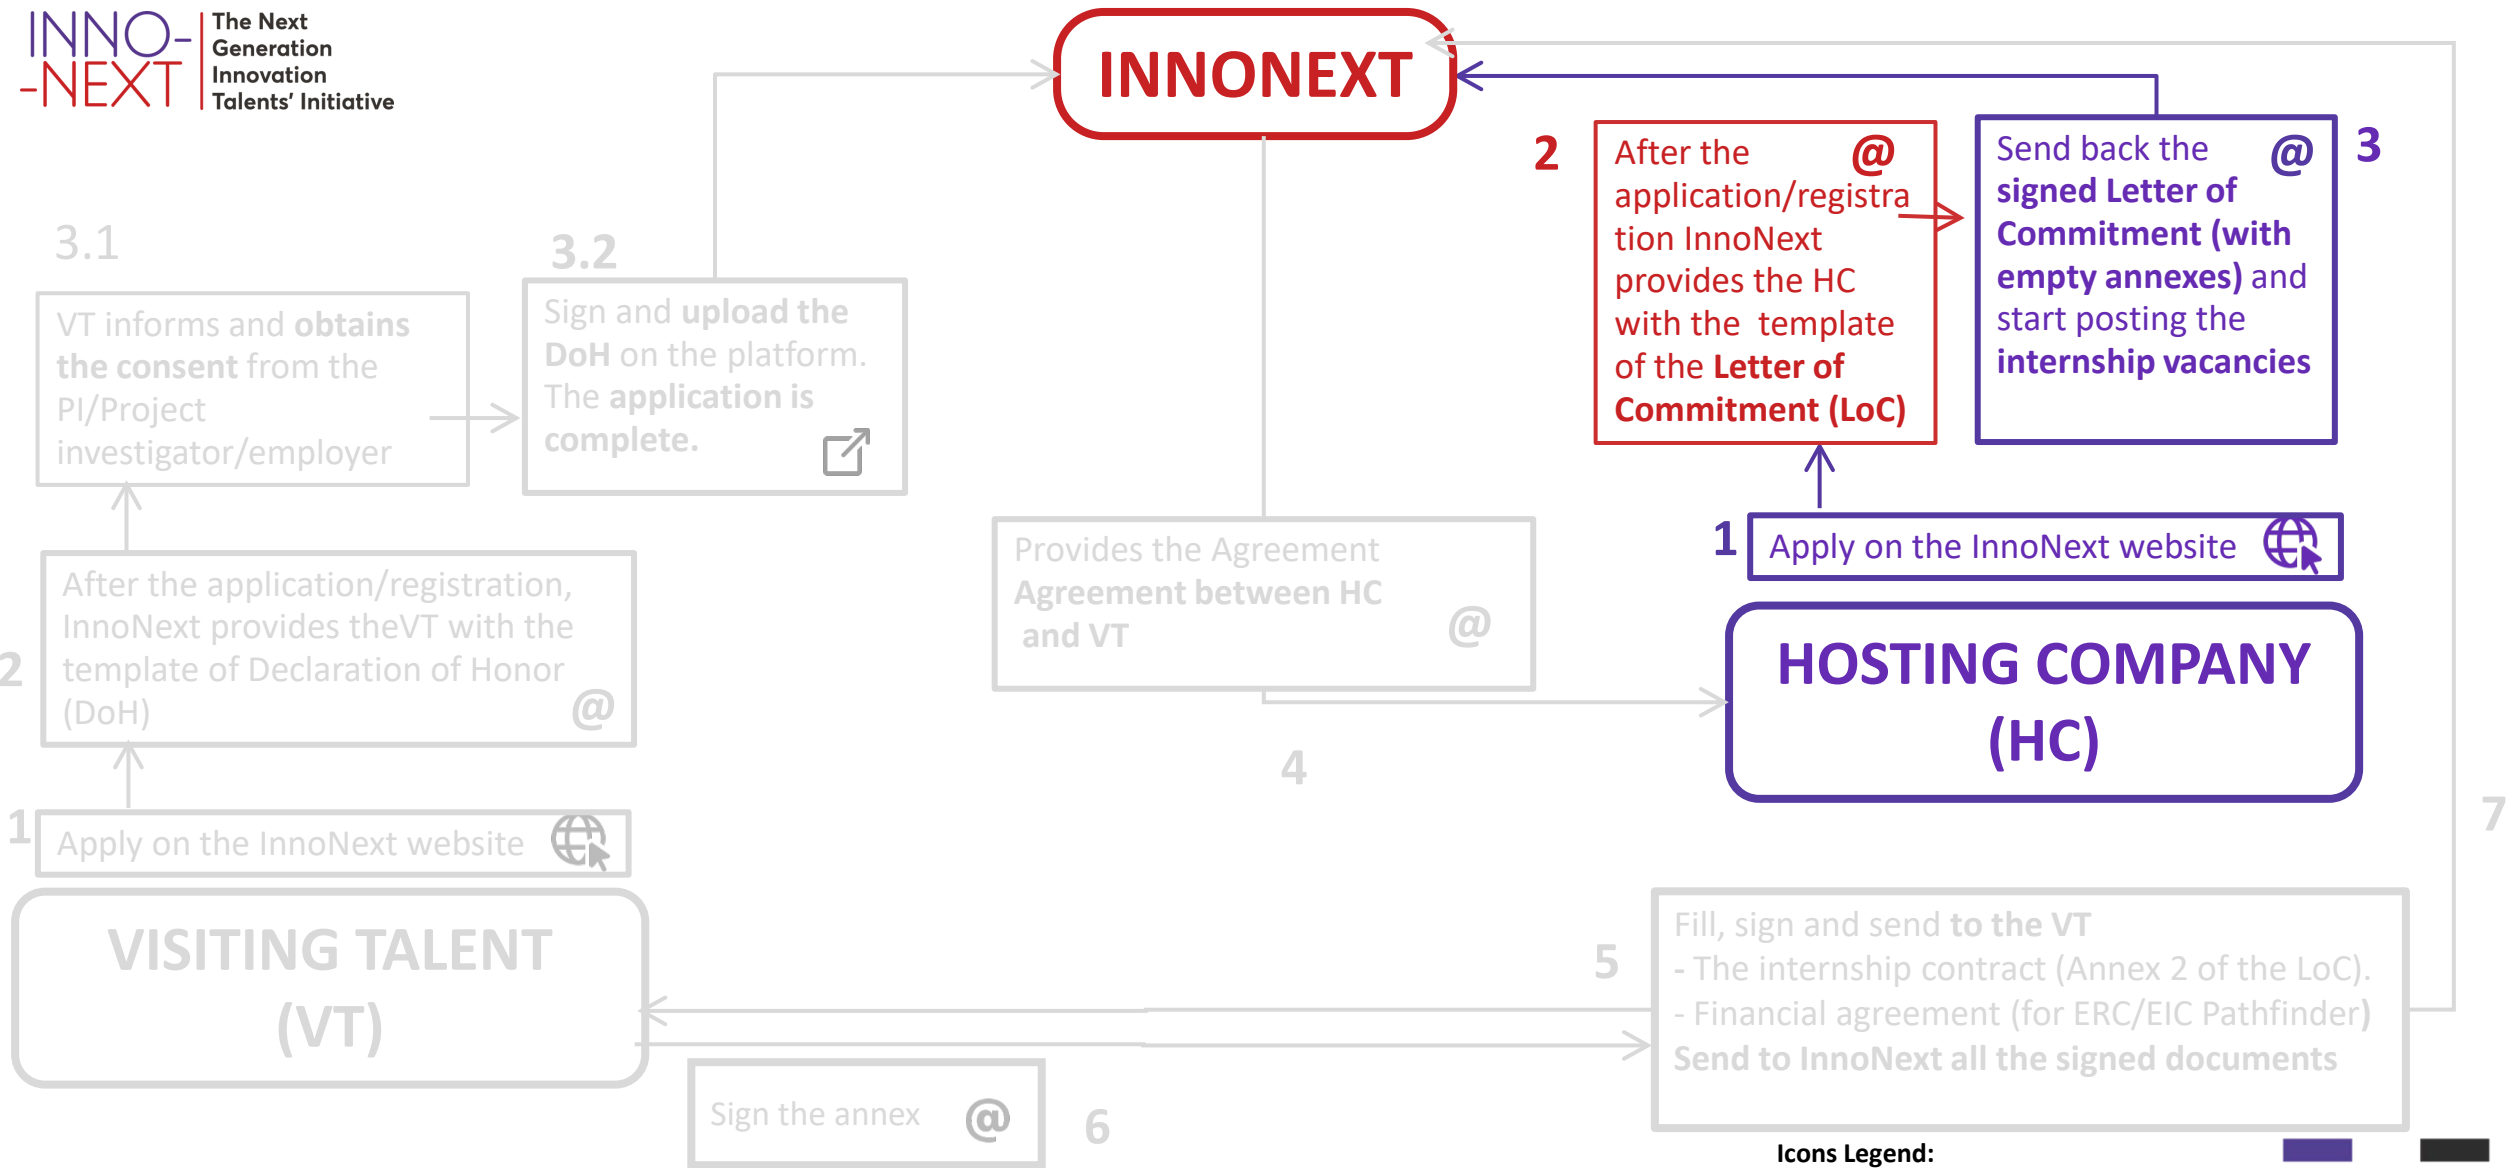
INNO-
-NEXT
The Next Generation Innovation Talents' Initiative

INNONEXT

2
After the application/registration InnoNext provides the HC with the template of the Letter of Commitment (LoC) @

Send back the signed Letter of Commitment (with empty annexes) and start posting the internship vacancies @
3

1
Apply on the InnoNext website

HOSTING COMPANY (HC)

3.1
VT informs and obtains the consent from the PI/Project investigator/employer

3.2
Sign and upload the DoH on the platform. The application is complete.

Provides the Agreement Agreement between HC and VT @

4

2
After the application/registration, InnoNext provides theVT with the template of Declaration of Honor (DoH) @

1
Apply on the InnoNext website

VISITING TALENT (VT)

7

5
Fill, sign and send to the VT
- The internship contract (Annex 2 of the LoC).
- Financial agreement (for ERC/EIC Pathfinder)
Send to InnoNext all the signed documents

Sign the annex @

6

Icons Legend: